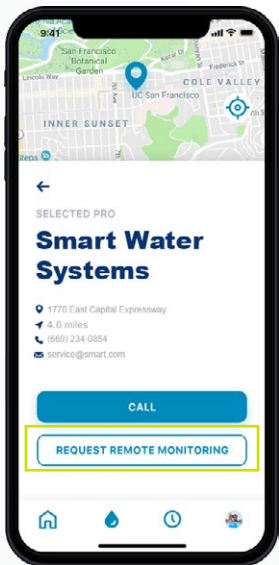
9:41

San Francisco Botanical Garden

Lincoln Way

UC San Francisco

COLE VALLEY

INNER SUNSET

←

SELECTED PRO

Smart Water Systems

1770 East Capital Expressway

4.6 miles

(669) 234-0854

service@smart.com

CALL

REQUEST REMOTE MONITORING